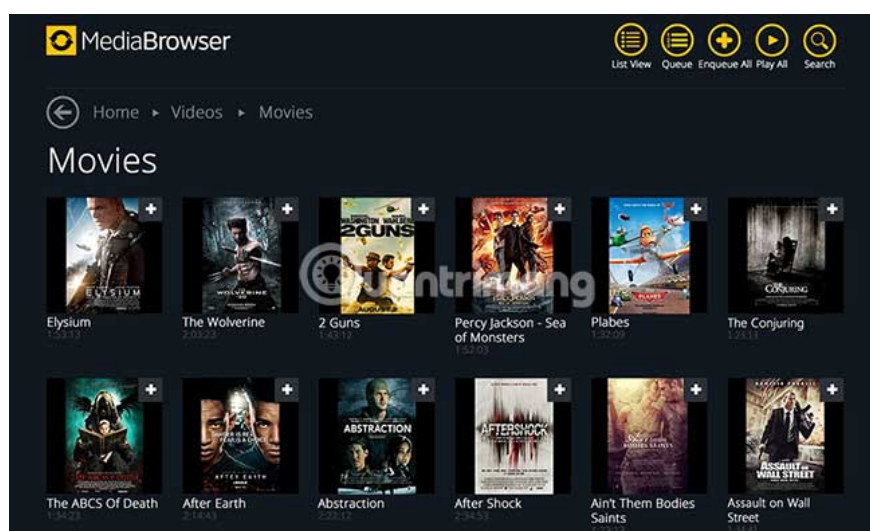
MediaBrowser

List View Queue Enqueue All Play All Search

Home ▸ Videos ▸ Movies

Movies

ELYSIUM
Elysium
1:53:13

THE WOLVERINE
The Wolverine
2:03:22

2 GUNS
2 Guns
1:43:12

Percy Jackson - Sea of Monsters
1:52:03

PLANES
Plabes
1:32:09

THE CONJURING
The Conjuring
1:23:11

The ABCS Of Death
1:54:23

AFTER EARTH
After Earth
2:14:43

ABSTRACTION
Abstraction
2:22:12

AFTERSHOCK
After Shock
2:34:53

Ain't Them Bodies Saints

ASSAULT on WALL STREET
Assault on Wall Street

uantrimang